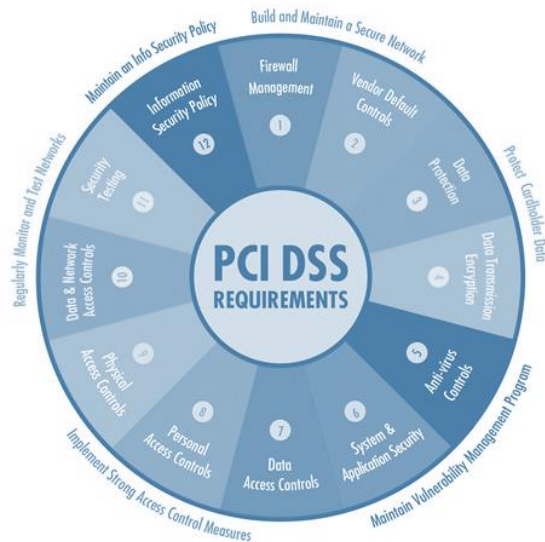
Build and Maintain a Secure Network

Protect Cardholder Data

Maintain Vulnerability Management Program

Implement Strong Access Control Measures

Regularly Monitor and Test Networks

Maintain an Info Security Policy

Firewall Management
1

Vendor Default Controls
2

Data Protection
3

Data Transmission Encryption
4

Anti-virus Controls
5

System & Application Security
6

Data Access Controls
7

Personal Access Controls
8

Physical Access Controls
9

Data & Network Access Controls
10

Security Testing
11

Information Security Policy
12

PCI DSS
REQUIREMENTS